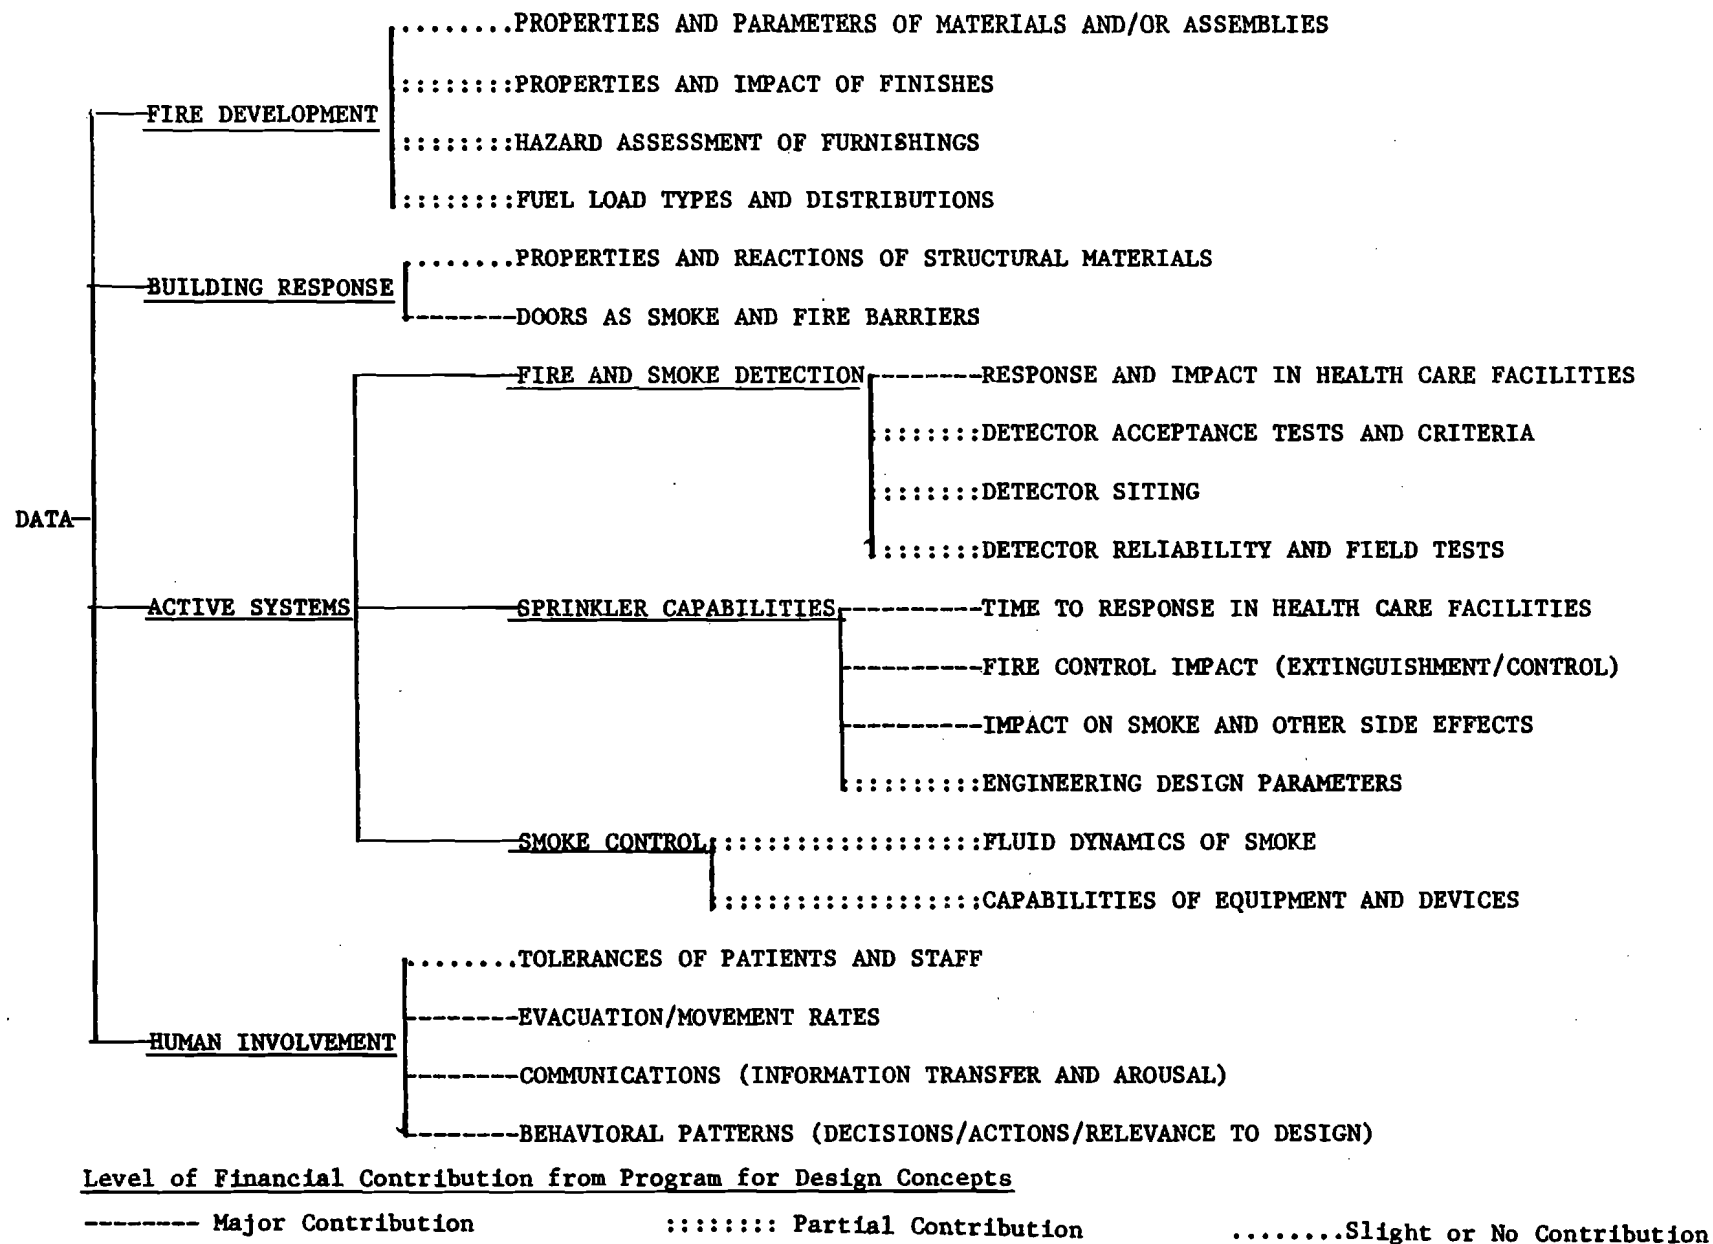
DATA

FIRE DEVELOPMENT
........PROPERTIES AND PARAMETERS OF MATERIALS AND/OR ASSEMBLIES
::::::::PROPERTIES AND IMPACT OF FINISHES
::::::::HAZARD ASSESSMENT OF FURNISHINGS
::::::::FUEL LOAD TYPES AND DISTRIBUTIONS

BUILDING RESPONSE
.......PROPERTIES AND REACTIONS OF STRUCTURAL MATERIALS
--------DOORS AS SMOKE AND FIRE BARRIERS

ACTIVE SYSTEMS
FIRE AND SMOKE DETECTION
--------RESPONSE AND IMPACT IN HEALTH CARE FACILITIES
:::::::DETECTOR ACCEPTANCE TESTS AND CRITERIA
:::::::DETECTOR SITING
:::::::DETECTOR RELIABILITY AND FIELD TESTS

SPRINKLER CAPABILITIES
----------TIME TO RESPONSE IN HEALTH CARE FACILITIES
----------FIRE CONTROL IMPACT (EXTINGUISHMENT/CONTROL)
----------IMPACT ON SMOKE AND OTHER SIDE EFFECTS
:::::::::ENGINEERING DESIGN PARAMETERS

SMOKE CONTROL
:::::::::::::::::FLUID DYNAMICS OF SMOKE
:::::::::::::::::CAPABILITIES OF EQUIPMENT AND DEVICES

HUMAN INVOLVEMENT
.......TOLERANCES OF PATIENTS AND STAFF
--------EVACUATION/MOVEMENT RATES
--------COMMUNICATIONS (INFORMATION TRANSFER AND AROUSAL)
--------BEHAVIORAL PATTERNS (DECISIONS/ACTIONS/RELEVANCE TO DESIGN)

Level of Financial Contribution from Program for Design Concepts

-------- Major Contribution     :::::::: Partial Contribution     .......Slight or No Contribution